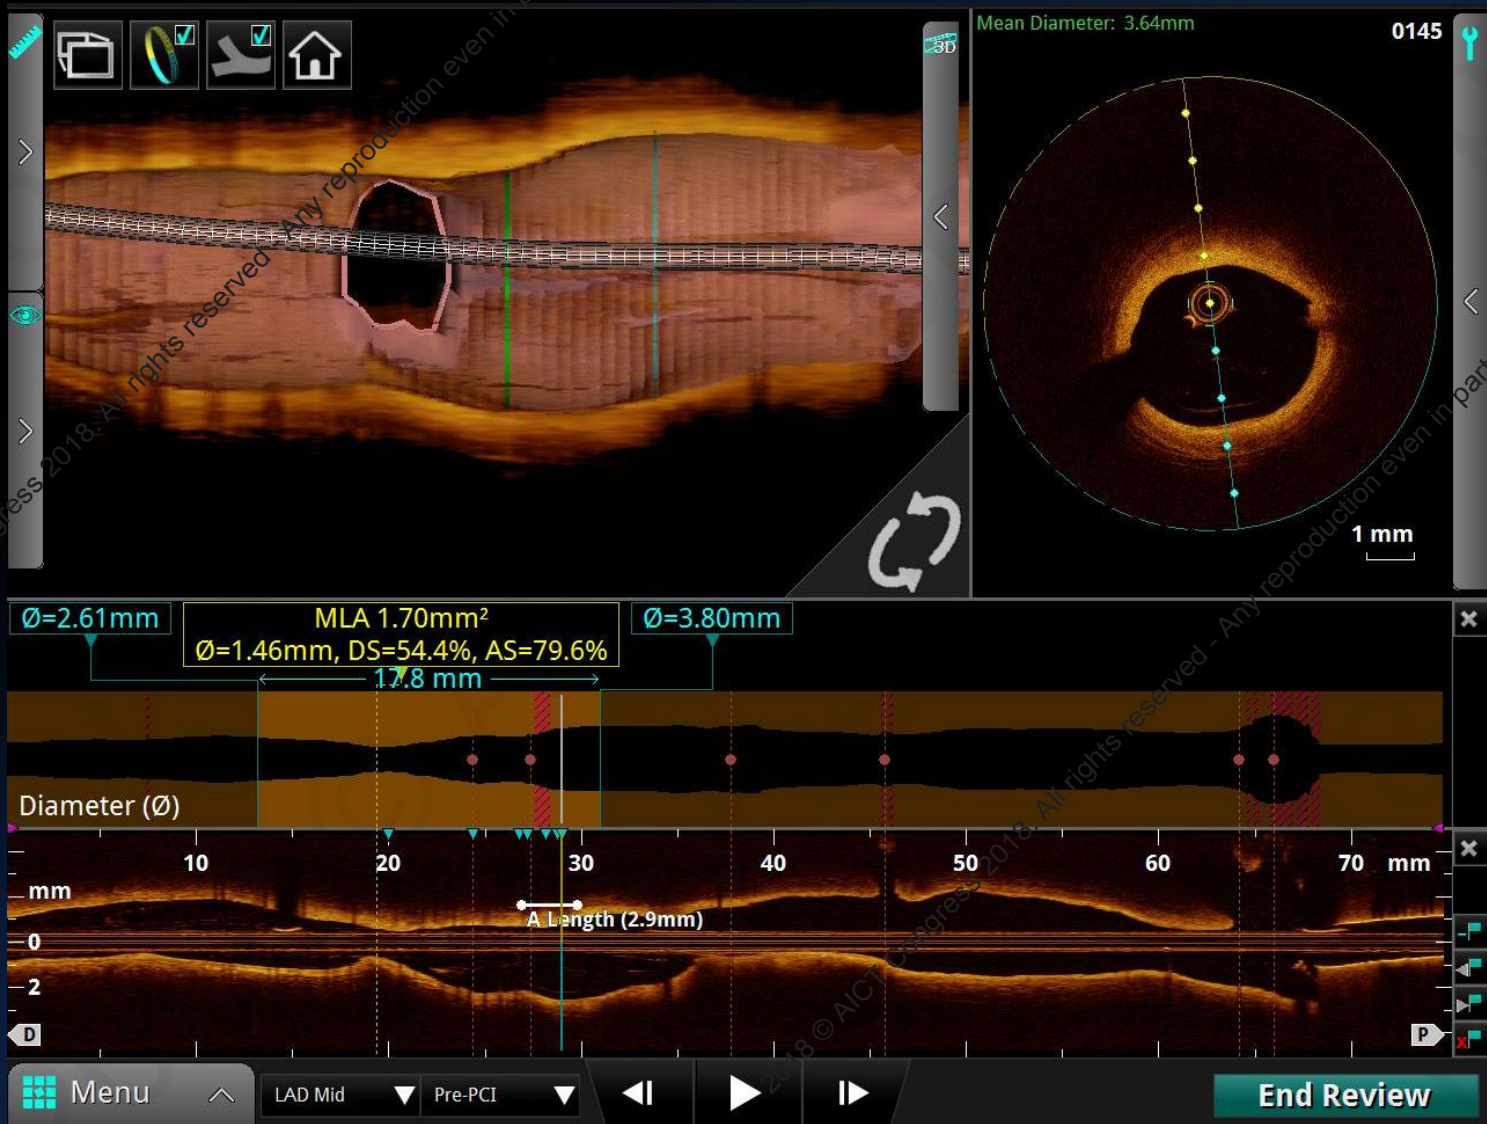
3D

Mean Diameter: 3.64mm

0145

1 mm

Ø=2.61mm

MLA 1.70mm²
Ø=1.46mm, DS=54.4%, AS=79.6%

Ø=3.80mm

17.8 mm

Diameter (Ø)

10 20 30 40 50 60 70 mm

mm

0

2

A Length (2.9mm)

D

P

ress 2018. All rights reserved - Any reproduction even in

2018 © AICT Congress 2018. All rights reserved - Any reproduction even in part

Menu

LAD Mid

Pre-PCI

End Review